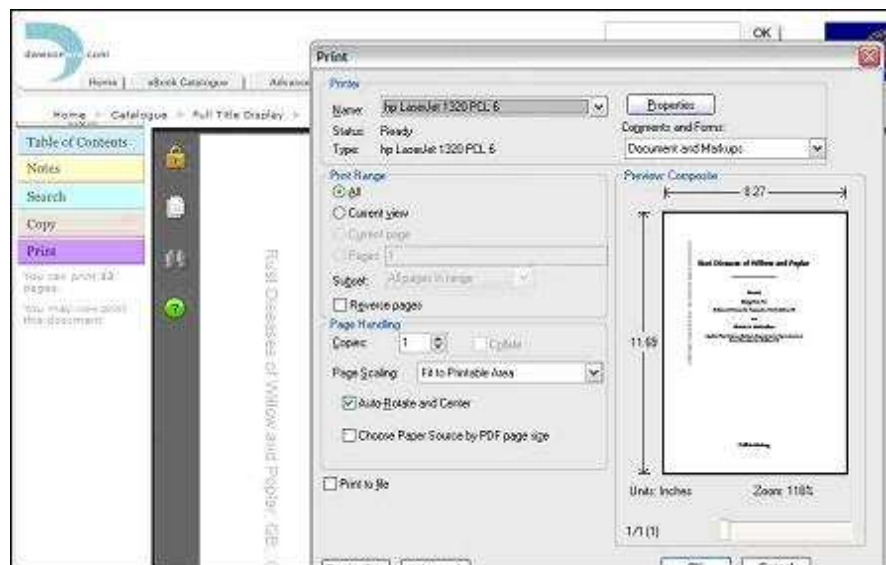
dawson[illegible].com

Home | eBook Catalogue | Advanc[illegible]

Home > Catalogue > Full Title Display >

Table of Contents

Notes

Search

Copy

Print

You can print 33 pages.

You may view print this document

Rust Diseases of Willow and Poplar (GE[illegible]

OK

Print

Printer

Name: hp LaserJet 1320 PCL 6

Status: Ready

Type: hp LaserJet 1320 PCL 6

Properties

Comments and Forms:

Document and Markups

Print Range

All

Current view

Current page

Pages 1

Subset: All pages in range

Reverse pages

Page Handling

Copies: 1

Collate

Page Scaling: Fit to Printable Area

Auto-Rotate and Center

Choose Paper Source by PDF page size

Print to file

Preview: Composite

8.27

11.69

Rust Diseases of Willow and Poplar

Units: Inches

Zoom: 118%

1/1 (1)